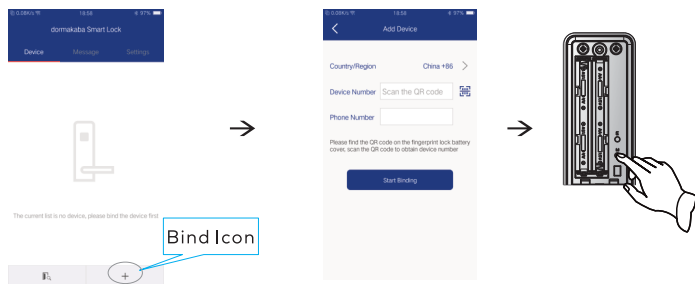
0.08K/s 18:56 97%
dormakaba Smart Lock
Device Message Settings

The current list is no device, please bind the device first

Bind Icon

+

18:56 97%
Add Device

Country/Region China +86

Device Number Scan the QR code

Phone Number

Please find the QR code on the fingerprint lock battery cover, scan the QR code to obtain device number

Start Binding